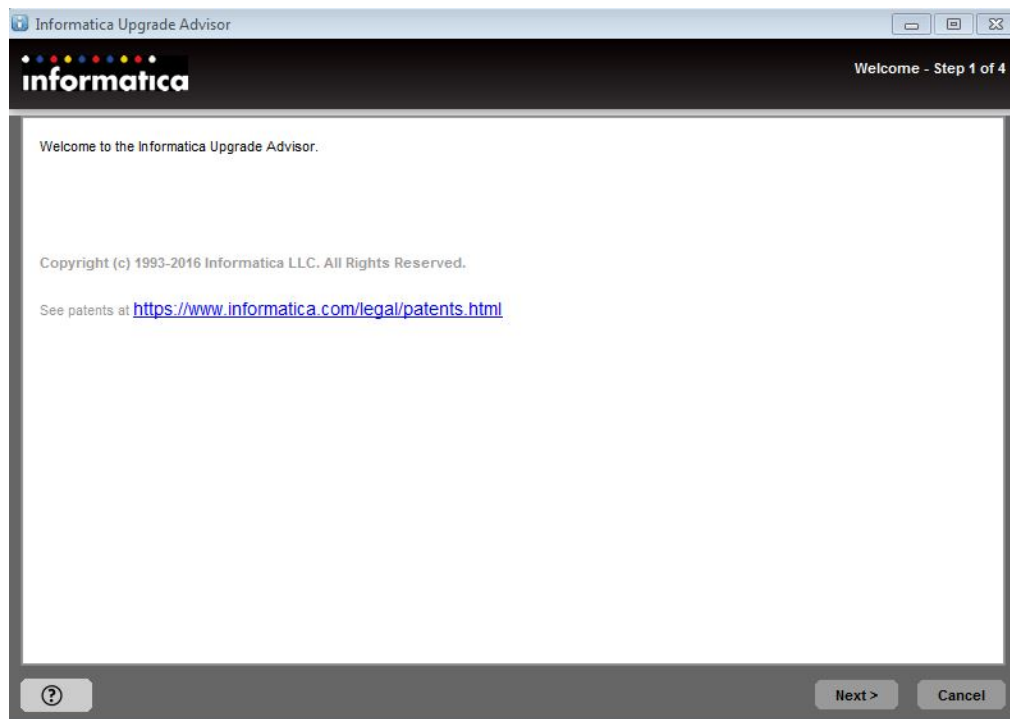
Informatica Upgrade Advisor

informatica

Welcome - Step 1 of 4

Welcome to the Informatica Upgrade Advisor.

Copyright (c) 1993-2016 Informatica LLC. All Rights Reserved.

See patents at https://www.informatica.com/legal/patents.html

?

Next >

Cancel